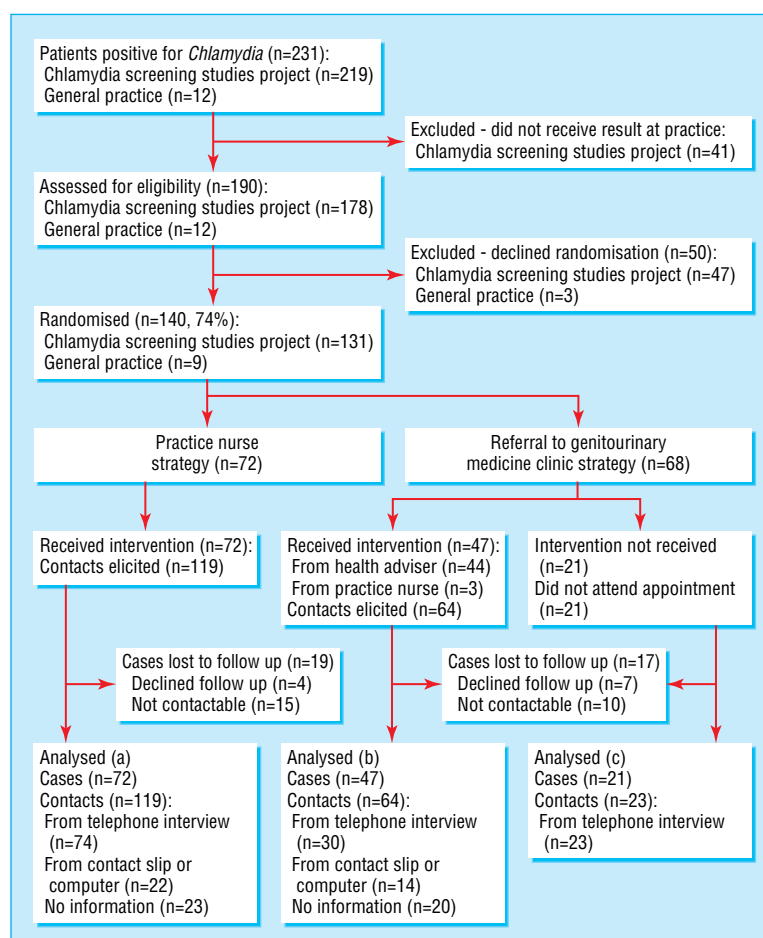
Patients positive for *Chlamydia* (n=231):
Chlamydia screening studies project (n=219)
General practice (n=12)

Excluded - did not receive result at practice:
Chlamydia screening studies project (n=41)

Assessed for eligibility (n=190):
Chlamydia screening studies project (n=178)
General practice (n=12)

Excluded - declined randomisation (n=50):
Chlamydia screening studies project (n=47)
General practice (n=3)

Randomised (n=140, 74%):
Chlamydia screening studies project (n=131)
General practice (n=9)

Practice nurse strategy (n=72)

Referral to genitourinary medicine clinic strategy (n=68)

Received intervention (n=72):
Contacts elicited (n=119)

Received intervention (n=47):
From health adviser (n=44)
From practice nurse (n=3)
Contacts elicited (n=64)

Intervention not received (n=21)
Did not attend appointment (n=21)

Cases lost to follow up (n=19)
Declined follow up (n=4)
Not contactable (n=15)

Cases lost to follow up (n=17)
Declined follow up (n=7)
Not contactable (n=10)

Analysed (a)
Cases (n=72)
Contacts (n=119):
From telephone interview (n=74)
From contact slip or computer (n=22)
No information (n=23)

Analysed (b)
Cases (n=47)
Contacts (n=64):
From telephone interview (n=30)
From contact slip or computer (n=14)
No information (n=20)

Analysed (c)
Cases (n=21)
Contacts (n=23):
From telephone interview (n=23)